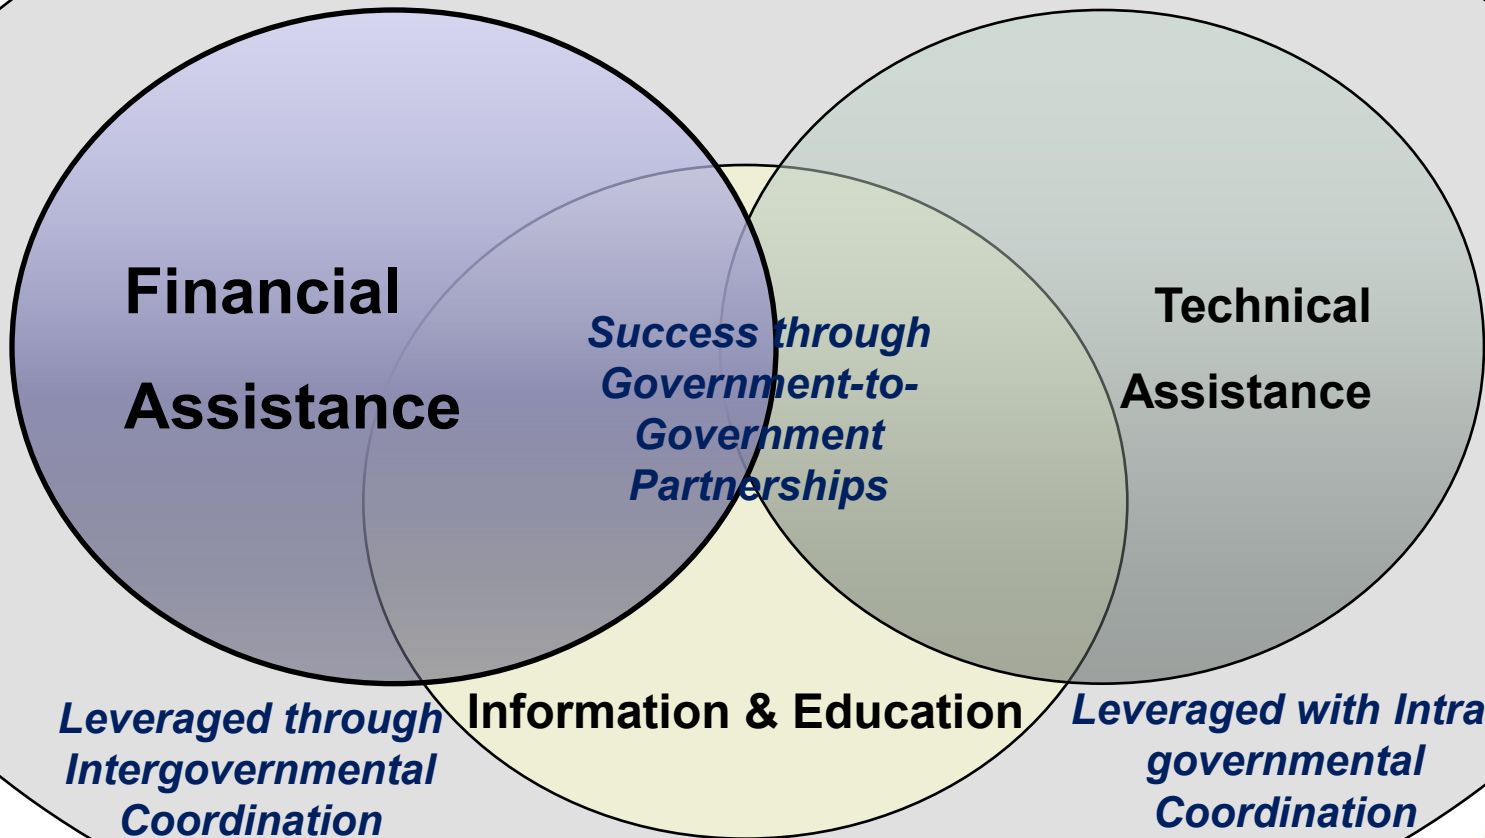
Financial Assistance

Success through Government-to-Government Partnerships

Technical Assistance

Information & Education

Leveraged through Intergovernmental Coordination

Leveraged with Intra governmental Coordination